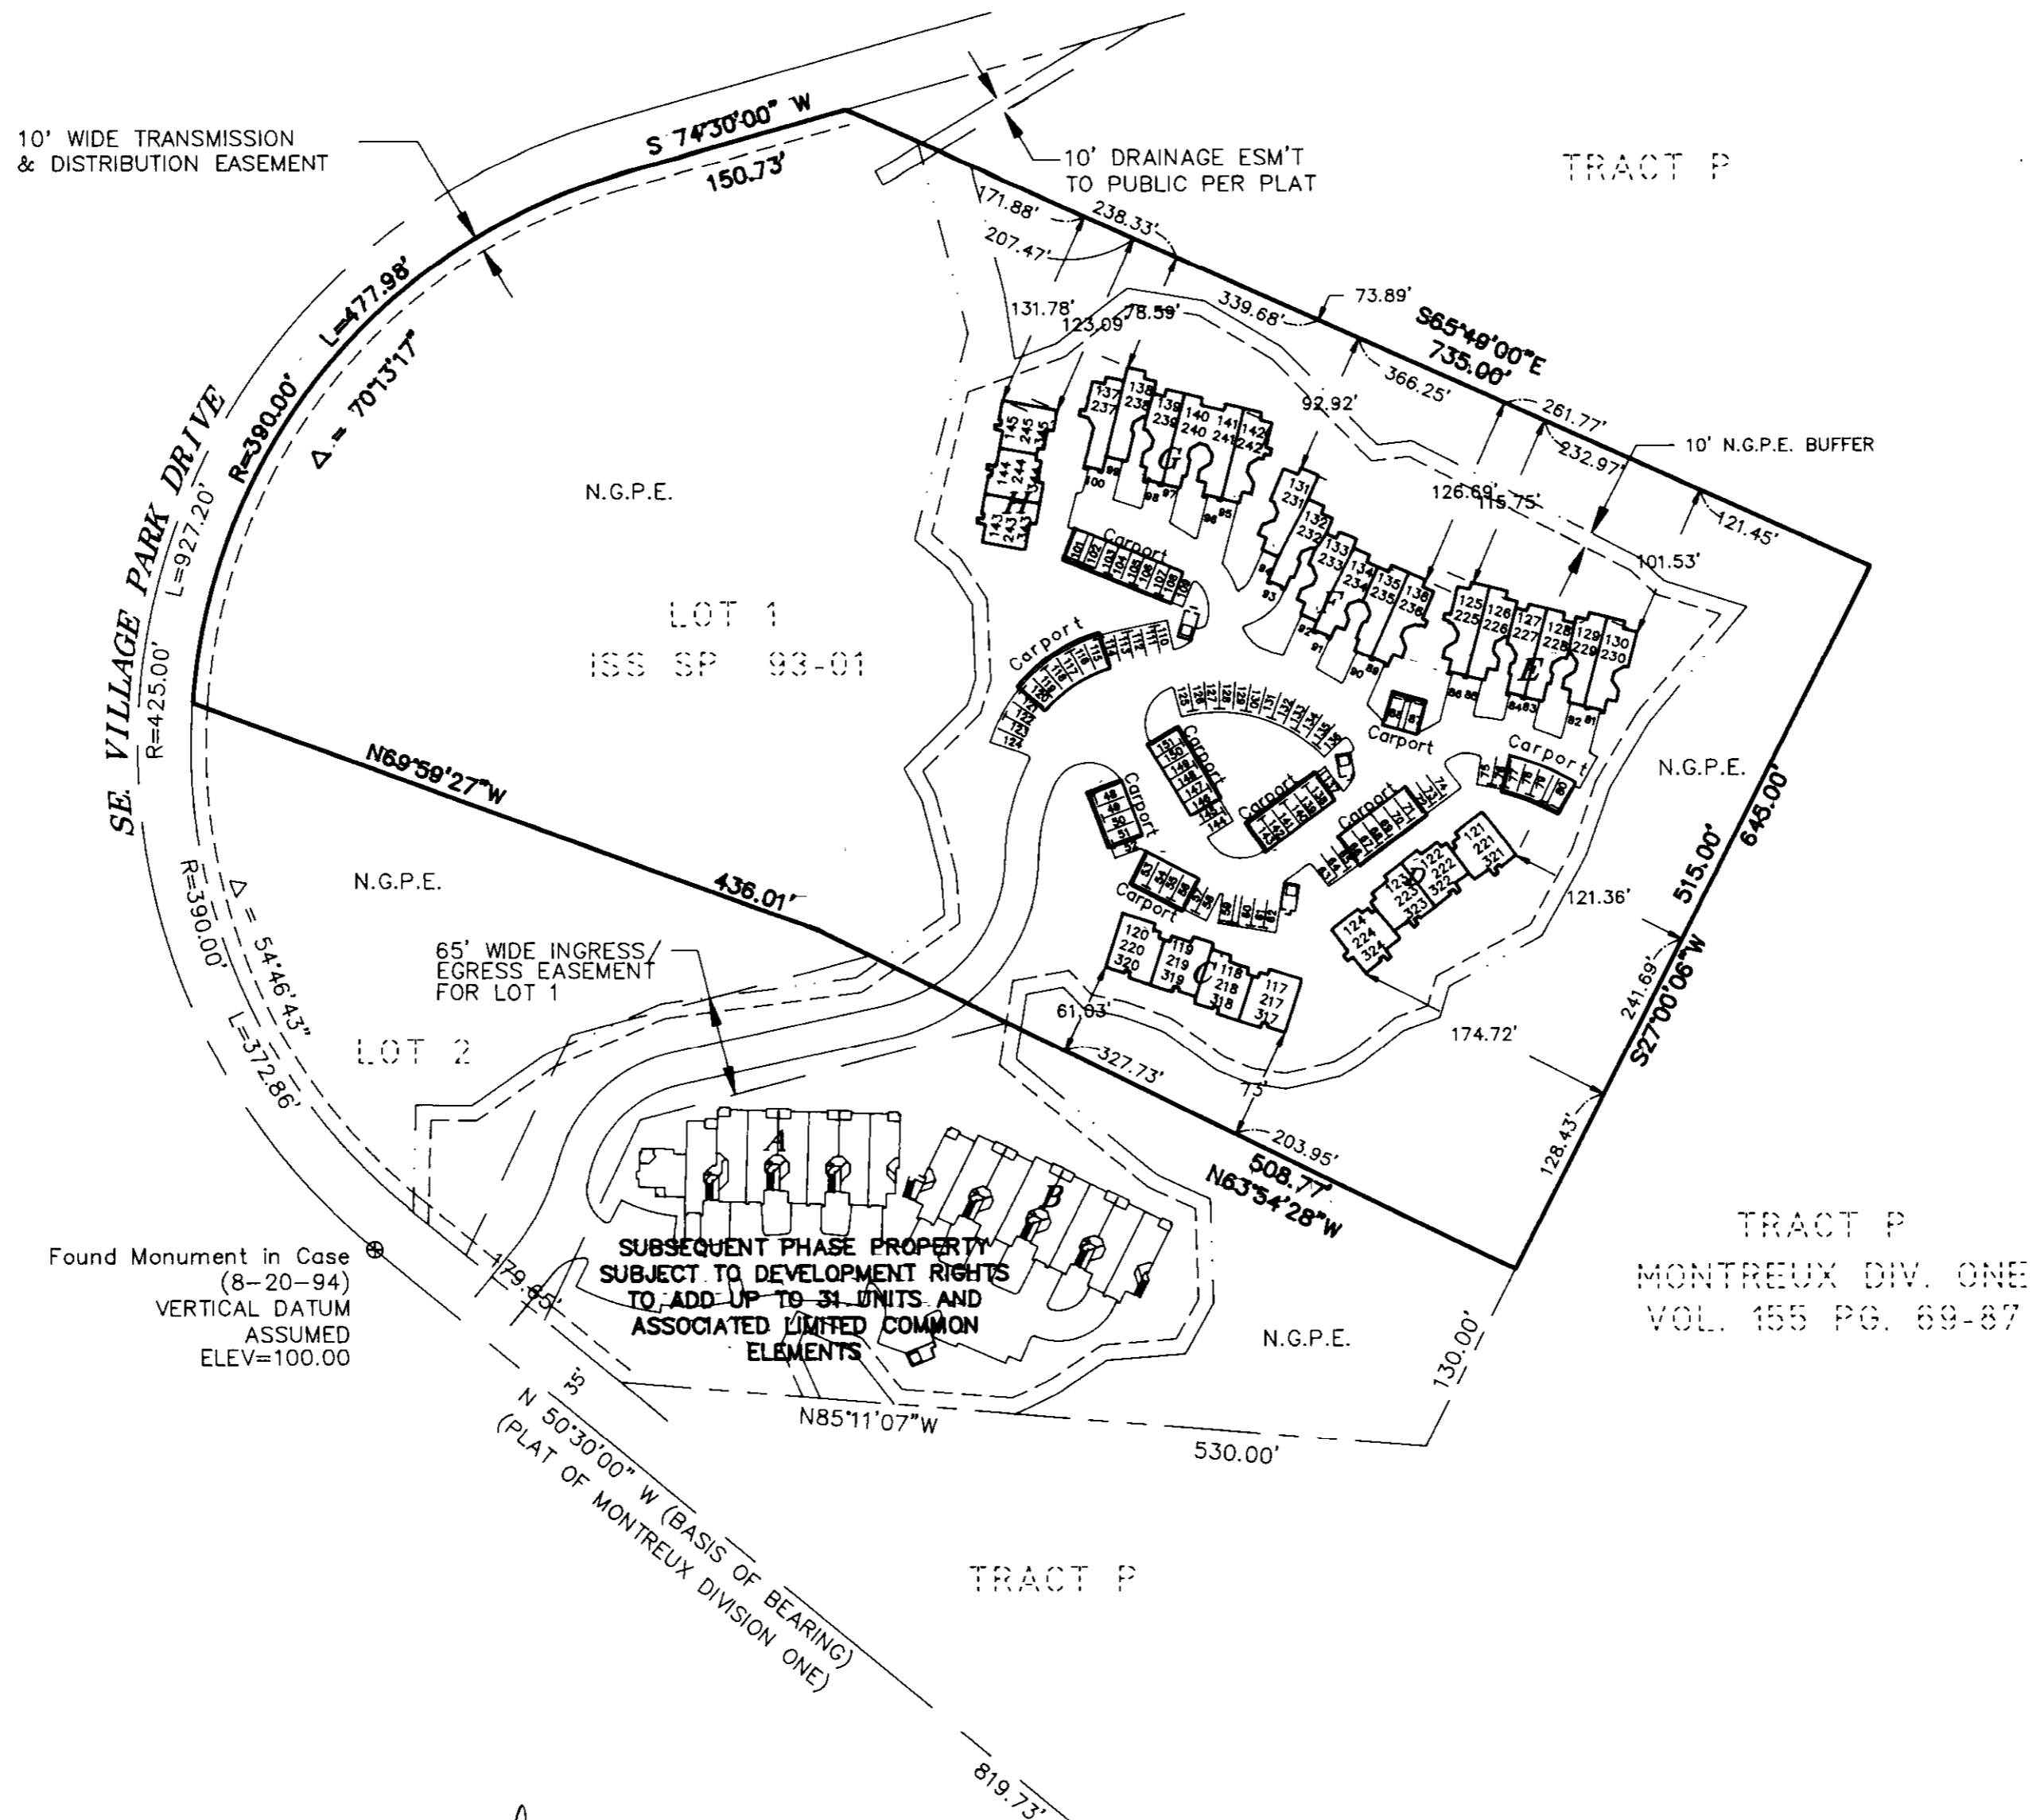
10' WIDE TRANSMISSION & DISTRIBUTION EASEMENT

S 74°30'00" W
150.73'

10' DRAINAGE ESM'T TO PUBLIC PER PLAT

TRACT P

SE. VILLAGE PARK DRIVE
L=927.20'
R=425.00'
R=390.00'
L=477.98'
Δ = 70°13'17"

171.88'
238.33'
207.47'
131.78'
123.09'
78.59'
339.68'
73.89'
S65°49'00"E
735.00'
366.25'
92.92'
261.77'
232.97'
10' N.G.P.E. BUFFER
126.69'
115.75'
121.45'
101.53'

N.G.P.E.

LOT 1
ISS SP 93-01

137 237 138 238 139 239 140 240 141 241 142 242
G
145 245 144 244 143 243
H
131 231 132 232 133 233 134 234 135 235 136 236
F
125 225 126 226 127 227 128 228 129 229 130 230
E
Carport
Carport
Carport
Carport
Carport
Carport
Carport
Carport

N.G.P.E.

N69°58'27"W
436.01'

N.G.P.E.

R=390.00'
Δ = 54°46'43"
L=372.86'

LOT 2

65' WIDE INGRESS/ EGRESS EASEMENT FOR LOT 1

120 220 320 119 219 319 118 218 318 117 217 317
C
121 221 321 122 222 322 123 223 323 124 224 324
D

61.03'
327.73'
75'
174.72'
121.36'
515.00'
645.00'
241.69'
S27°00'06"W
128.43'
203.95'
508.77'
N63°54'28"W

A
B

SUBSEQUENT PHASE PROPERTY SUBJECT TO DEVELOPMENT RIGHTS TO ADD UP TO 31 UNITS AND ASSOCIATED LIMITED COMMON ELEMENTS

TRACT P
MONTREUX DIV. ONE
VOL. 155 PG. 69-87

Found Monument in Case (8-20-94)
VERTICAL DATUM ASSUMED ELEV=100.00

179.65'
35'
N.G.P.E.
130.00'
N85°11'07"W
530.00'

N 50°30'00" W (BASIS OF BEARING)
(PLAT OF MONTREUX DIVISION ONE)

TRACT P

819.73'